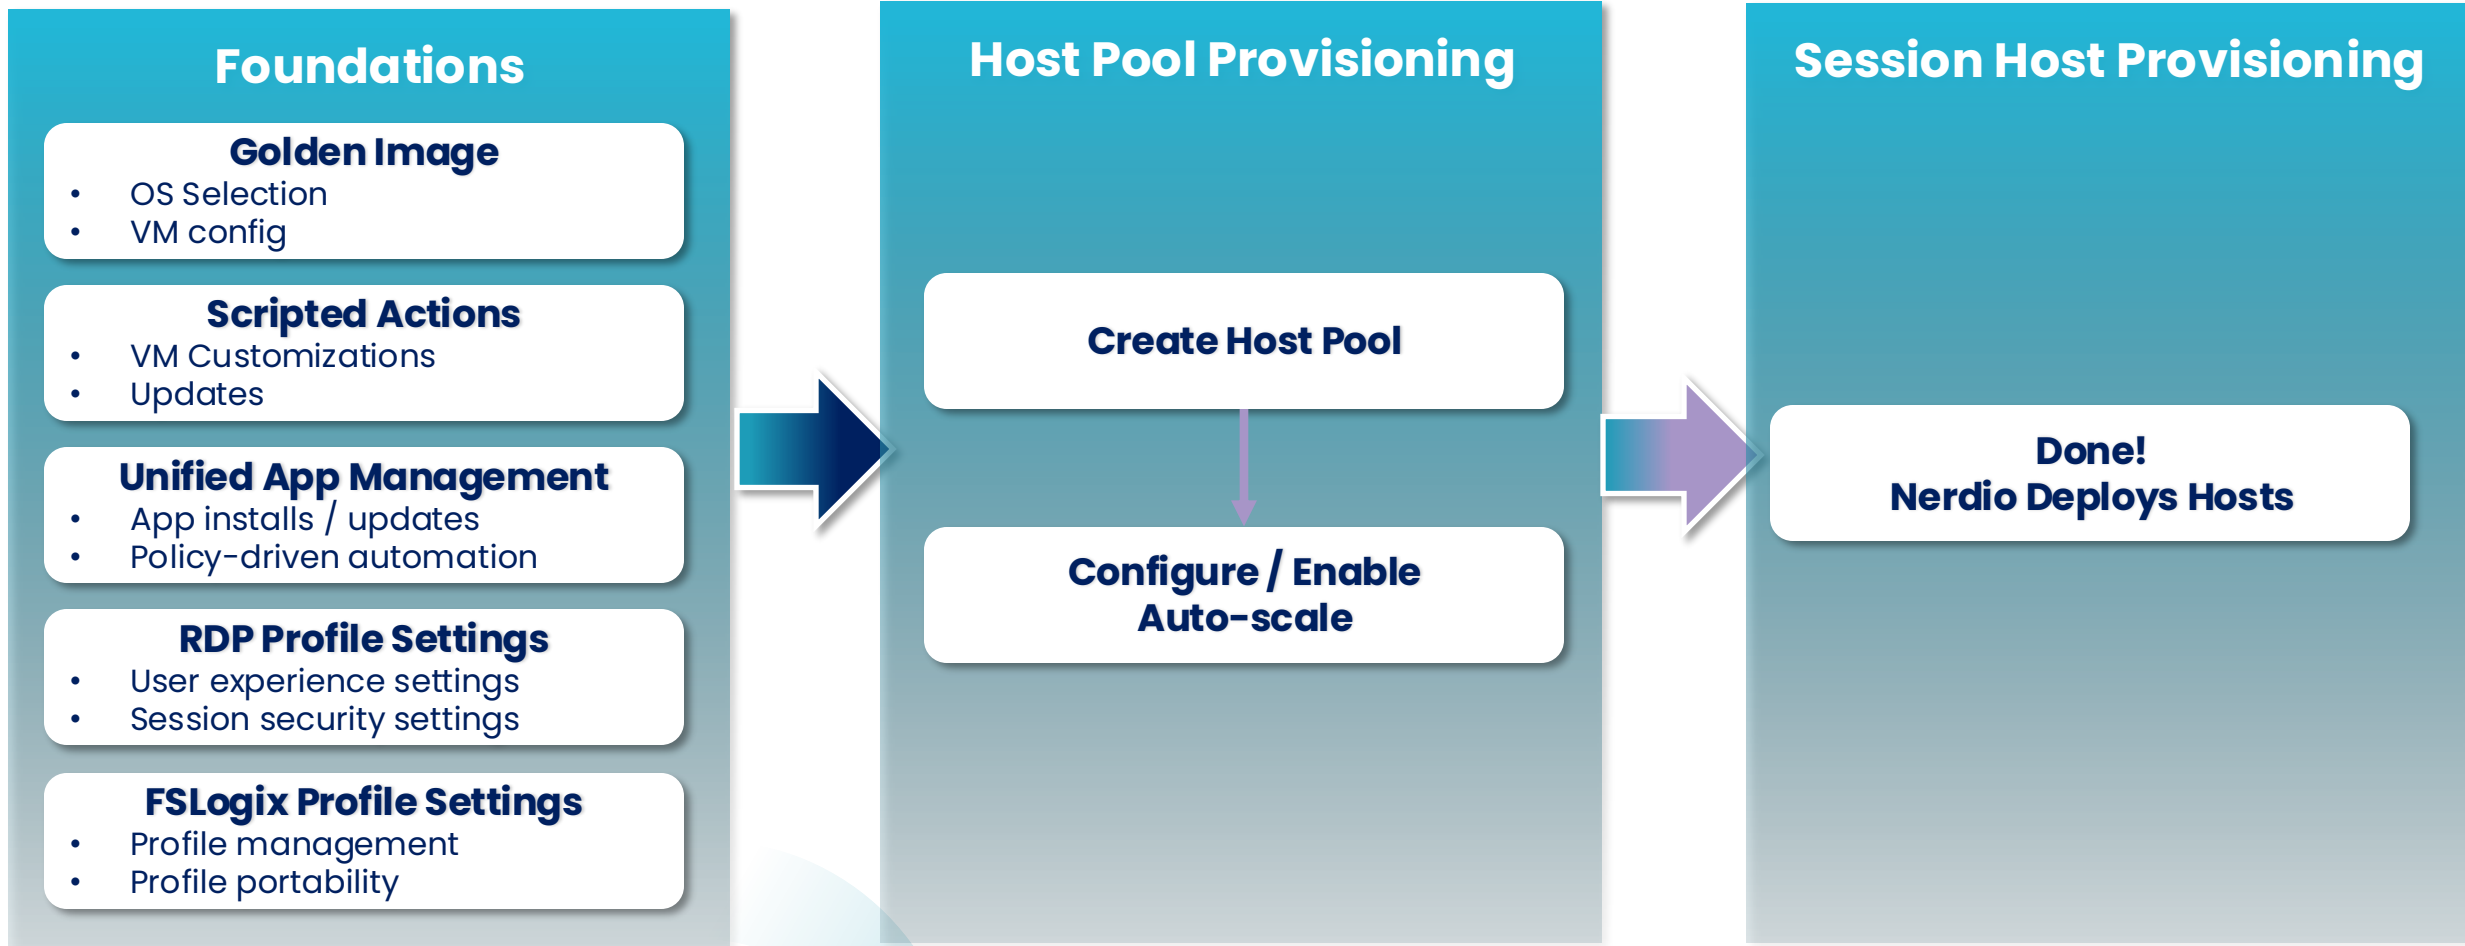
Foundations

Golden Image
- OS Selection
- VM config

Scripted Actions
- VM Customizations
- Updates

Unified App Management
- App installs / updates
- Policy-driven automation

RDP Profile Settings
- User experience settings
- Session security settings

FSLogix Profile Settings
- Profile management
- Profile portability

Host Pool Provisioning

Create Host Pool

Configure / Enable Auto-scale

Session Host Provisioning

Done!
Nerdio Deploys Hosts